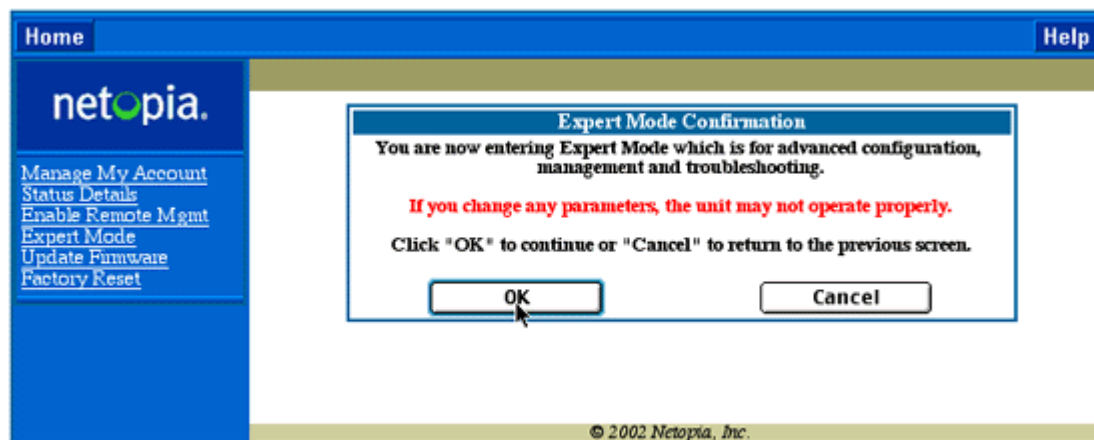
Home

Help

netopia.

Manage My Account
Status Details
Enable Remote Mgmt
Expert Mode
Update Firmware
Factory Reset

Expert Mode Confirmation

You are now entering Expert Mode which is for advanced configuration, management and troubleshooting.

If you change any parameters, the unit may not operate properly.

Click "OK" to continue or "Cancel" to return to the previous screen.

OK

Cancel

© 2002 Netopia, Inc.